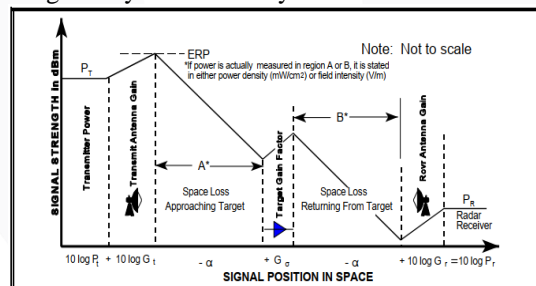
ERP

*If power is actually measured in region A or B, it is stated in either power density (mW/cm2) or field intensity (V/m)

Note: Not to scale

$P_T$

SIGNAL STRENGTH in dBm

Transmitter Power

Transmit Antenna Gain

A*

Space Loss Approaching Target

Target Gain Factor

B*

Space Loss Returning From Target

Rcvr Antenna Gain

$P_R$

Radar Receiver

10 log $P_t$ + 10 log $G_t$ - α + $G_σ$ - α + 10 log $G_r$ = 10 log $P_r$

SIGNAL POSITION IN SPACE